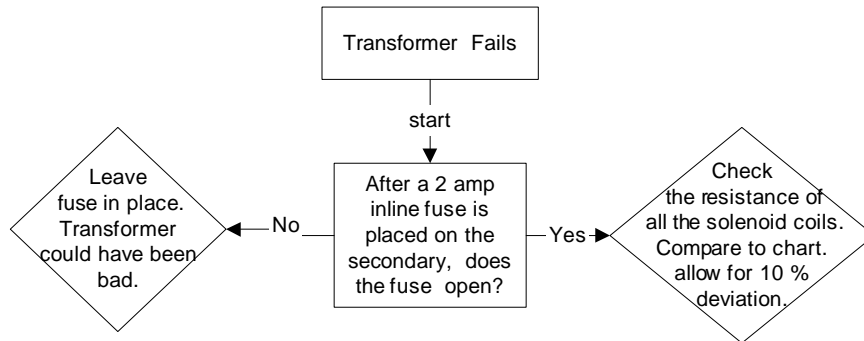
Transformer Fails

start

After a 2 amp inline fuse is placed on the secondary, does the fuse open?

No

Leave fuse in place. Transformer could have been bad.

Yes

Check the resistance of all the solenoid coils. Compare to chart. allow for 10 % deviation.